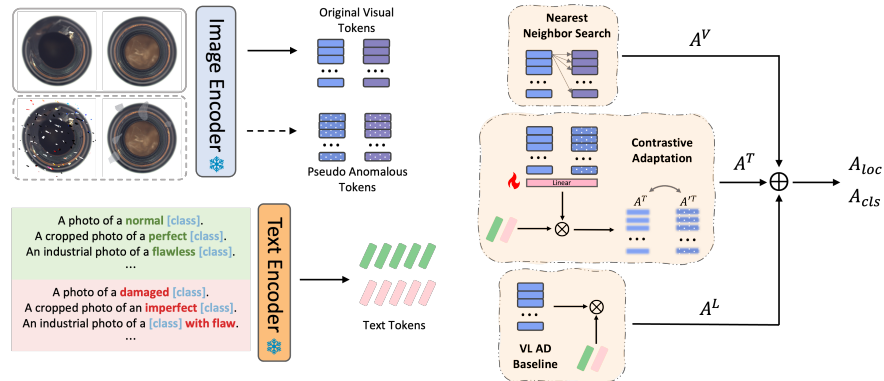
Image Encoder

Original Visual Tokens

Pseudo Anomalous Tokens

Nearest Neighbor Search

$A^V$

Contrastive Adaptation

Linear

$A^T$

$A'^T$

$A^T$

$\oplus$

$A_{loc}$

$A_{cls}$

A photo of a normal [class].
A cropped photo of a perfect [class].
An industrial photo of a flawless [class].
...

A photo of a damaged [class].
A cropped photo of an imperfect [class].
An industrial photo of a [class] with flaw.
...

Text Encoder

Text Tokens

VL AD Baseline

$A^L$